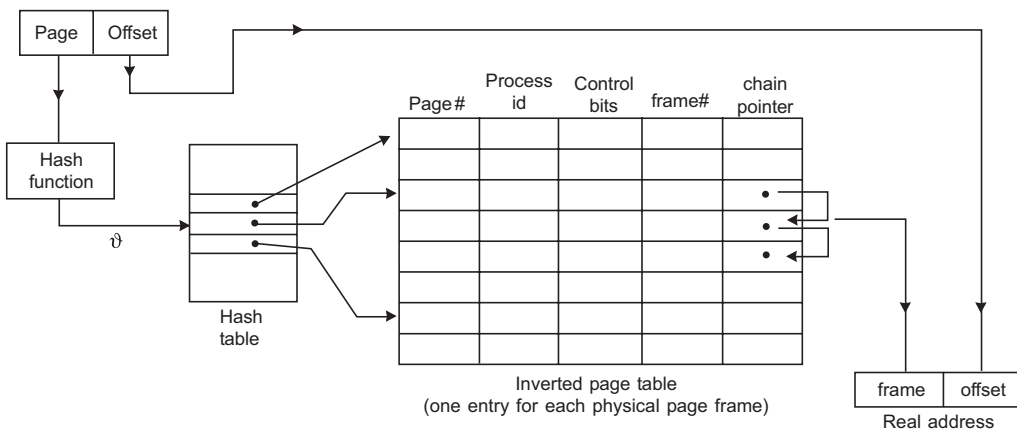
Page | Offset

Hash function

$\vartheta$

Hash table

Page# | Process id | Control bits | frame# | chain pointer

Inverted page table
(one entry for each physical page frame)

frame | offset

Real address